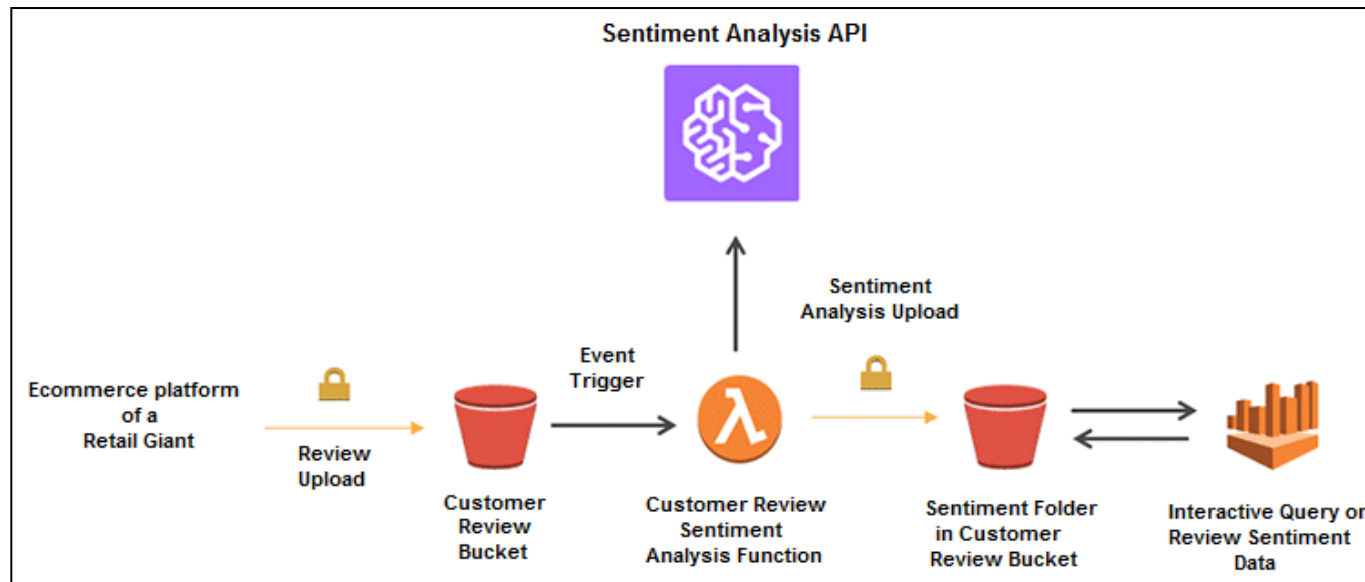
Sentiment Analysis API

Sentiment Analysis Upload

Ecommerce platform of a Retail Giant

Review Upload

Customer Review Bucket

Event Trigger

Customer Review Sentiment Analysis Function

Sentiment Folder in Customer Review Bucket

Interactive Query or Review Sentiment Data